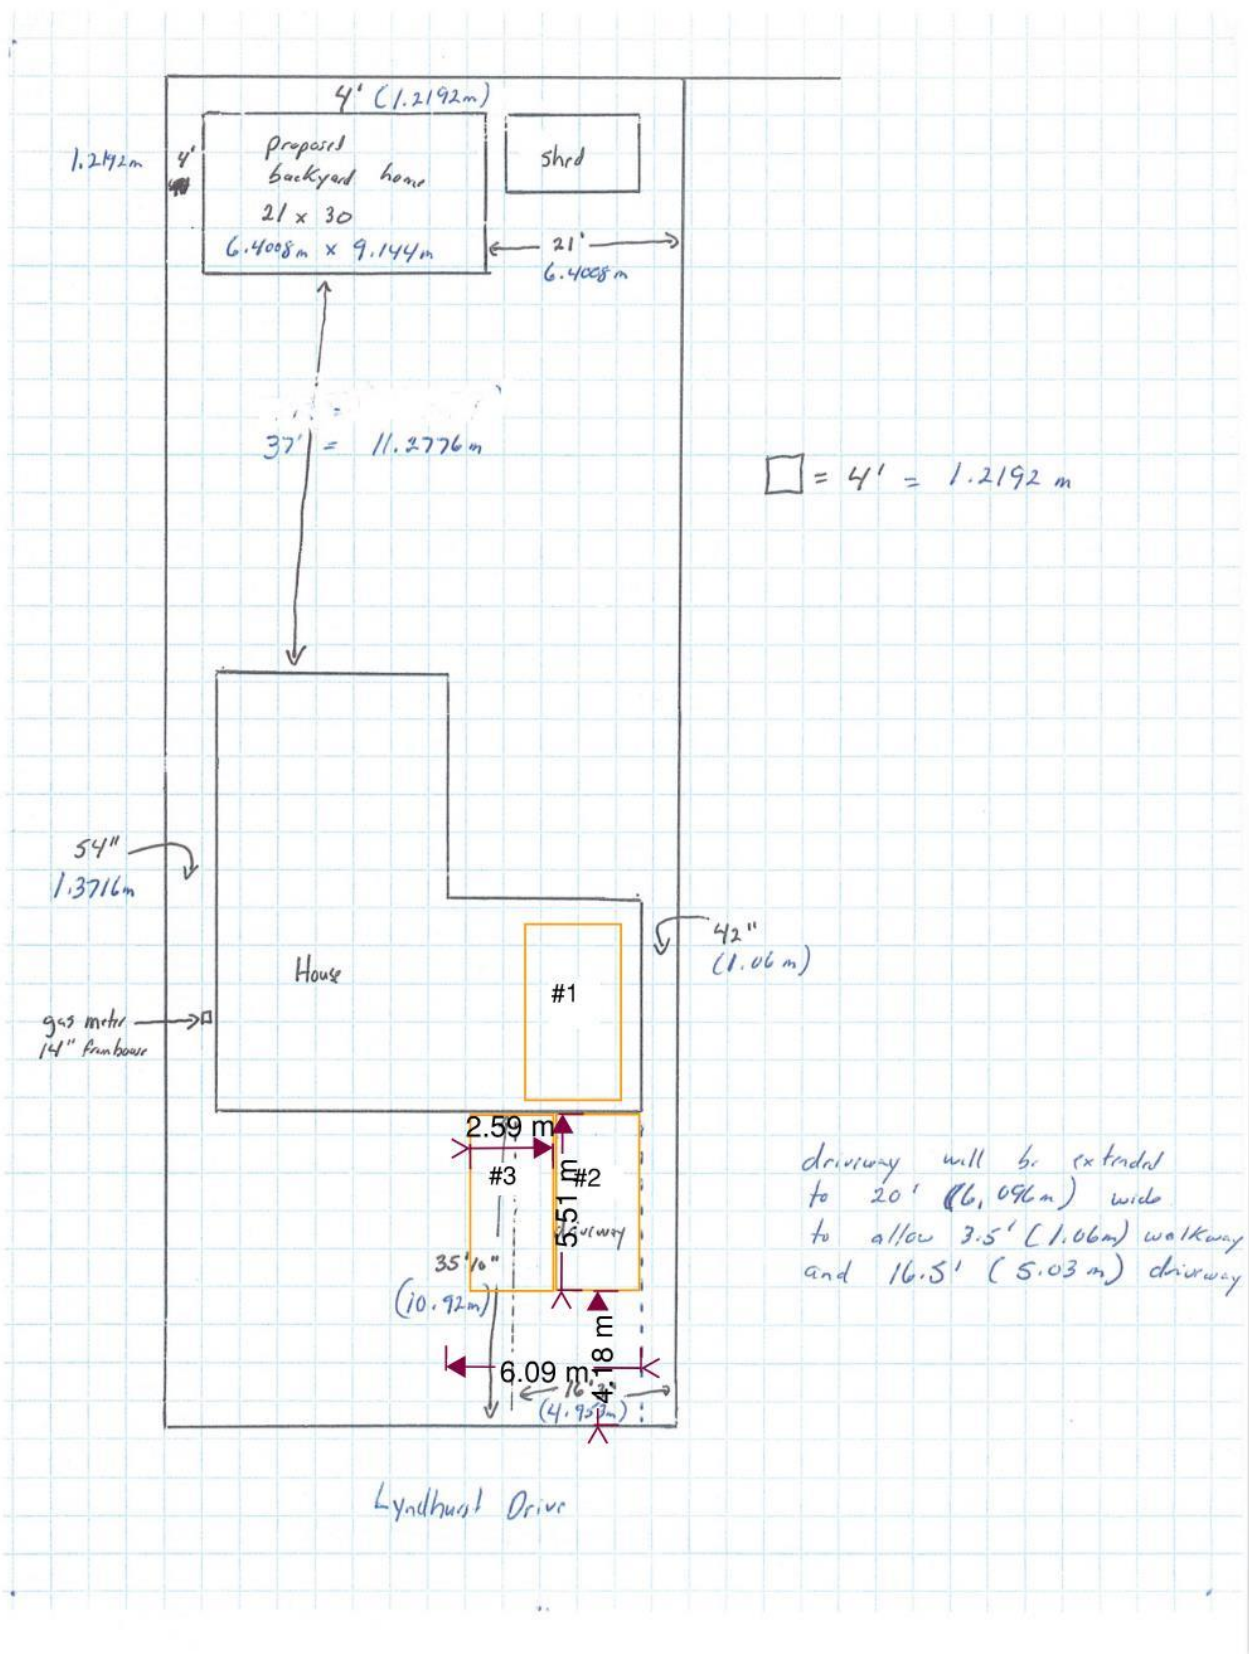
4' (1.2192m)

1.2192m 4'

Proposed backyard home
21 x 30
6.4008m x 9.144m

Shed

21'
6.4008m

37' = 11.2776m

= 4' = 1.2192 m

54"
1.3716m

House

42"
(1.06 m)

#1

gas meter
14" from house

2.59 m

#3

#2

5.51 m

driveway

35'10"
(10.92m)

4.18 m

6.09 m

16'
(4.95m)

driveway will be extended to 20' (6.096m) wide to allow 3.5' (1.06m) walkway and 16.5' (5.03m) driveway

Lyndhurst Drive